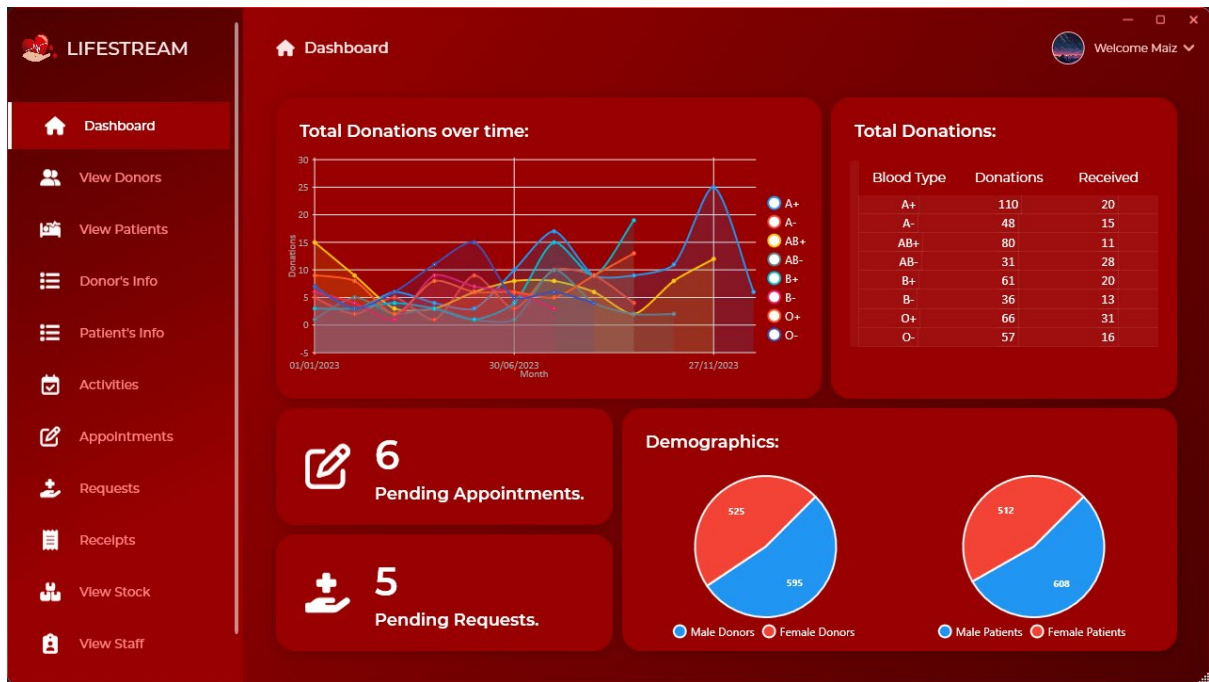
LIFESTREAM

Dashboard
View Donors
View Patients
Donor's Info
Patient's Info
Activities
Appointments
Requests
Receipts
View Stock
View Staff

Dashboard

Welcome Maiz

Total Donations over time:

30
25
20
15
10
5
0
-5

Donations

01/01/2023
30/06/2023
27/11/2023
Month

A+
A-
AB+
AB-
B+
B-
O+
O-

Total Donations:

| Blood Type | Donations | Received |
|---|---|---|
| A+ | 110 | 20 |
| A- | 48 | 15 |
| AB+ | 80 | 11 |
| AB- | 31 | 28 |
| B+ | 61 | 20 |
| B- | 36 | 13 |
| O+ | 66 | 31 |
| O- | 57 | 16 |

6
Pending Appointments.

5
Pending Requests.

Demographics:

525
595
Male Donors Female Donors

512
608
Male Patients Female Patients